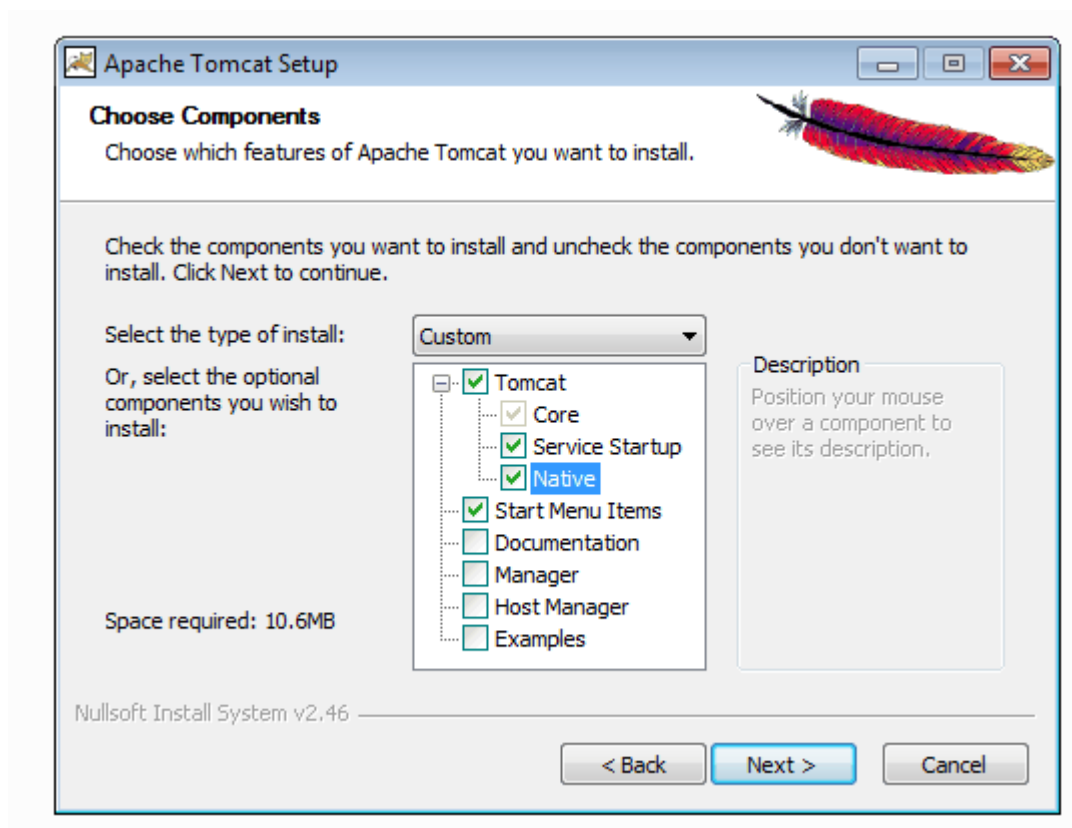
Apache Tomcat Setup

Choose Components

Choose which features of Apache Tomcat you want to install.

Check the components you want to install and uncheck the components you don't want to install. Click Next to continue.

Select the type of install:

Custom

Or, select the optional components you wish to install:

Tomcat
Core
Service Startup
Native
Start Menu Items
Documentation
Manager
Host Manager
Examples

Description

Position your mouse over a component to see its description.

Space required: 10.6MB

Nullsoft Install System v2.46

< Back

Next >

Cancel